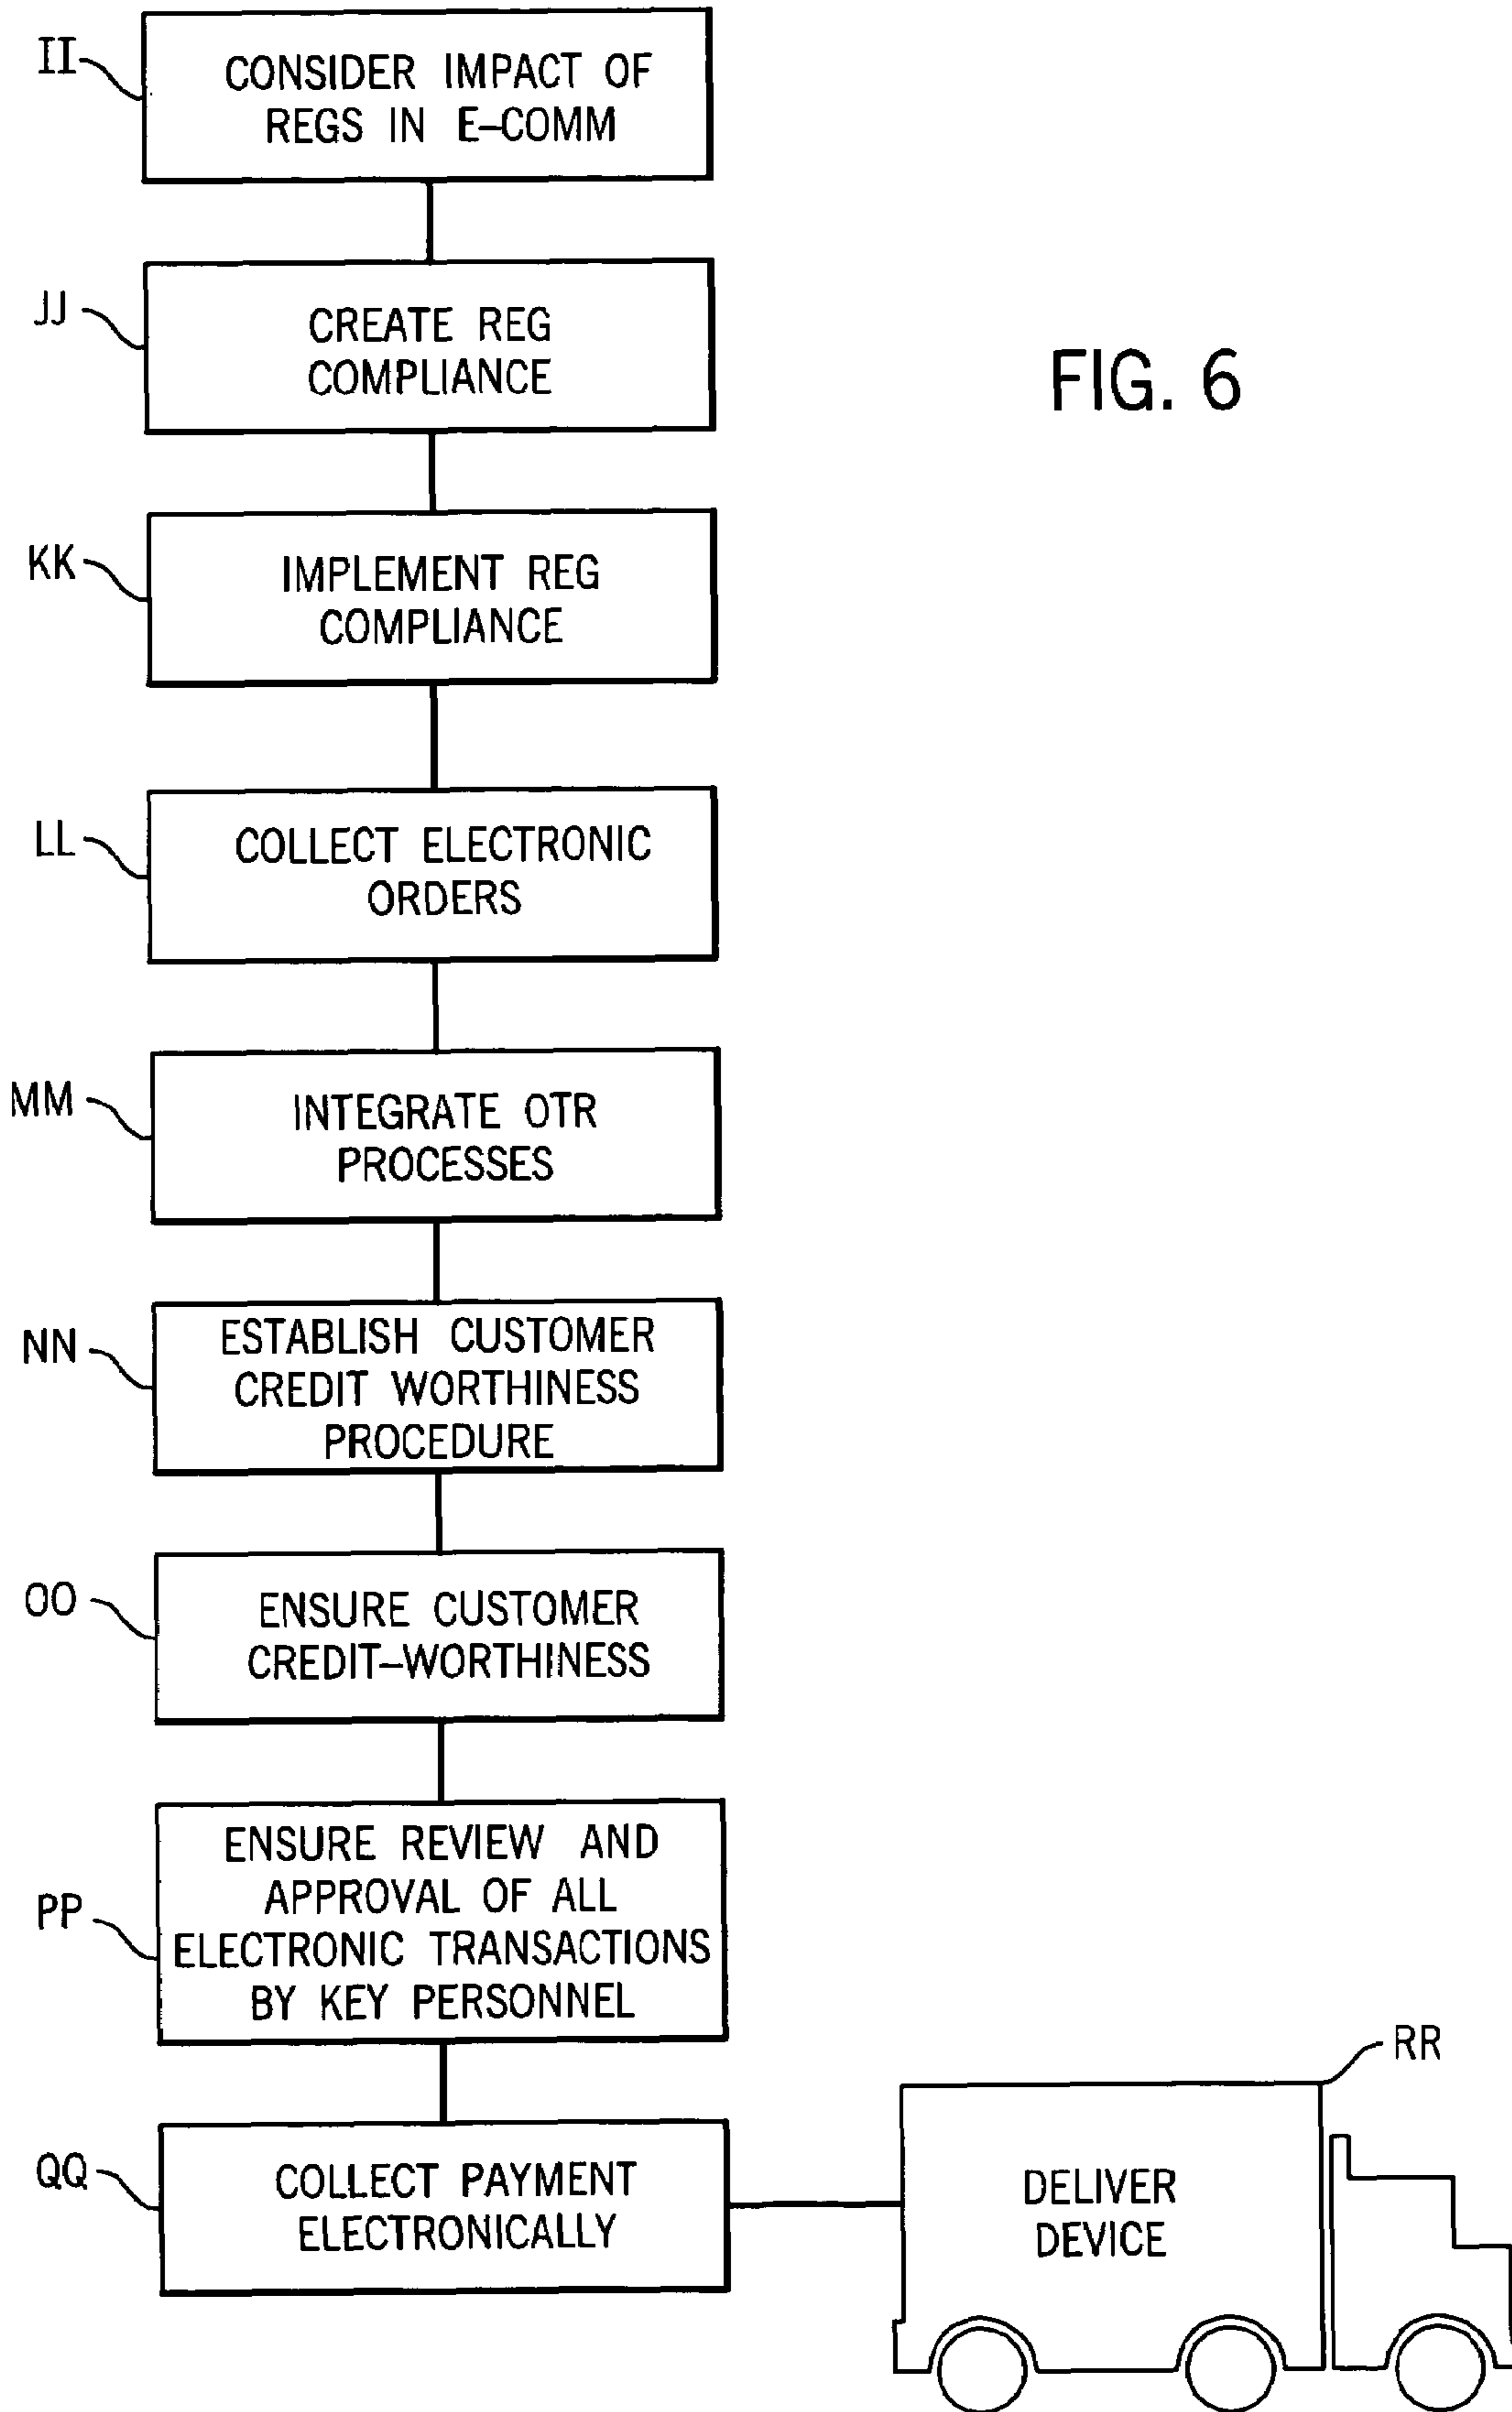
II
CONSIDER IMPACT OF REGS IN E–COMM

JJ
CREATE REG COMPLIANCE

FIG. 6

KK
IMPLEMENT REG COMPLIANCE

LL
COLLECT ELECTRONIC ORDERS

MM
INTEGRATE OTR PROCESSES

NN
ESTABLISH CUSTOMER CREDIT WORTHINESS PROCEDURE

OO
ENSURE CUSTOMER CREDIT–WORTHINESS

PP
ENSURE REVIEW AND APPROVAL OF ALL ELECTRONIC TRANSACTIONS BY KEY PERSONNEL

RR

QQ
COLLECT PAYMENT ELECTRONICALLY

DELIVER DEVICE